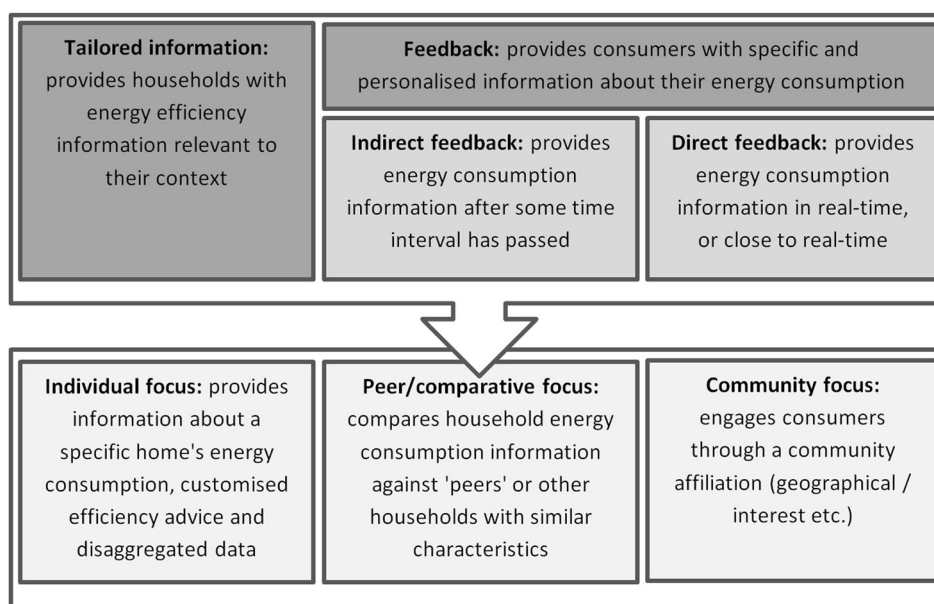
**Tailored information:** provides households with energy efficiency information relevant to their context

**Feedback:** provides consumers with specific and personalised information about their energy consumption

**Indirect feedback:** provides energy consumption information after some time interval has passed

**Direct feedback:** provides energy consumption information in real-time, or close to real-time

**Individual focus:** provides information about a specific home's energy consumption, customised efficiency advice and disaggregated data

**Peer/comparative focus:** compares household energy consumption information against 'peers' or other households with similar characteristics

**Community focus:** engages consumers through a community affiliation (geographical / interest etc.)